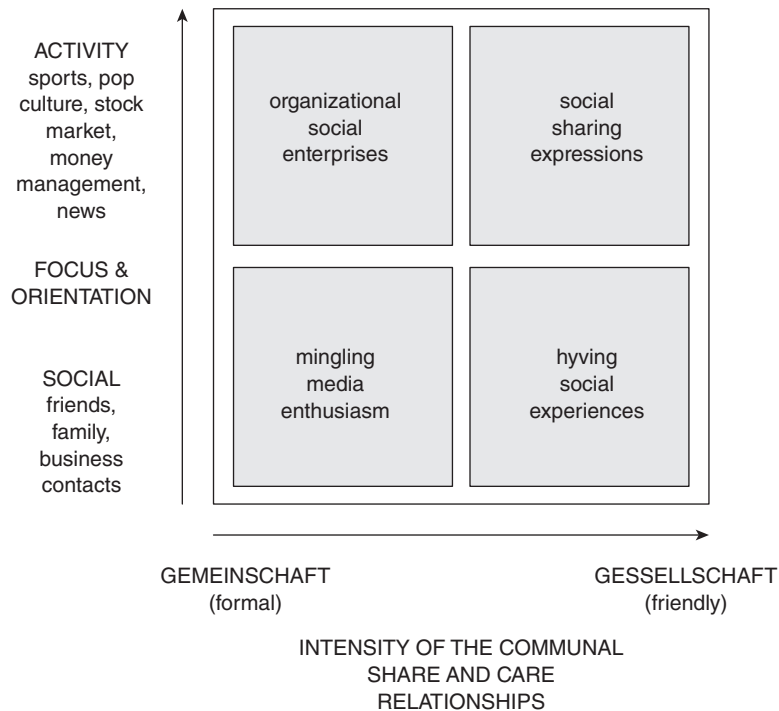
ACTIVITY
sports, pop culture, stock market, money management, news

FOCUS &
ORIENTATION

SOCIAL
friends, family, business contacts

organizational social enterprises

social sharing expressions

mingling media enthusiasm

hyving social experiences

GEMEINSCHAFT
(formal)

GESSELLSCHAFT
(friendly)

INTENSITY OF THE COMMUNAL SHARE AND CARE RELATIONSHIPS